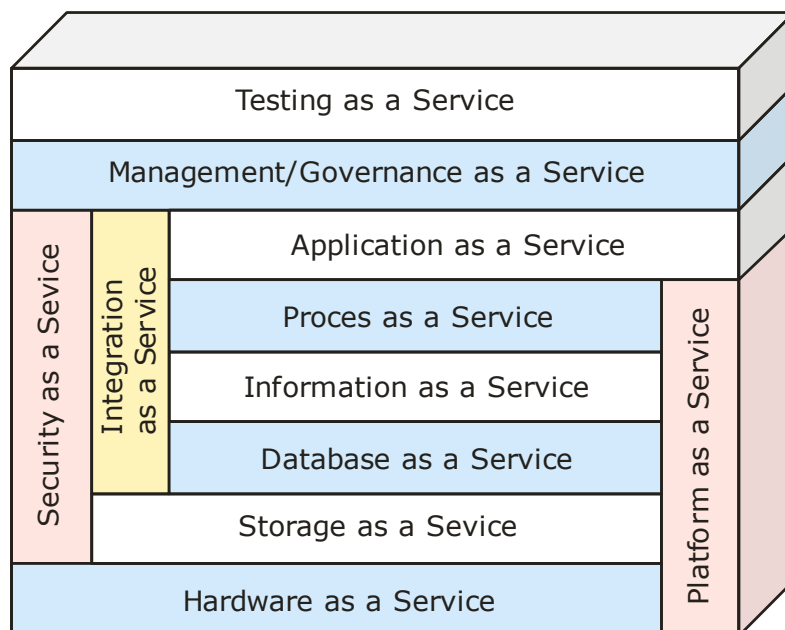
Testing as a Service

Management/Governance as a Service

Security as a Service

Integration as a Service

Application as a Service

Proces as a Service

Information as a Service

Database as a Service

Storage as a Sevice

Platform as a Service

Hardware as a Service